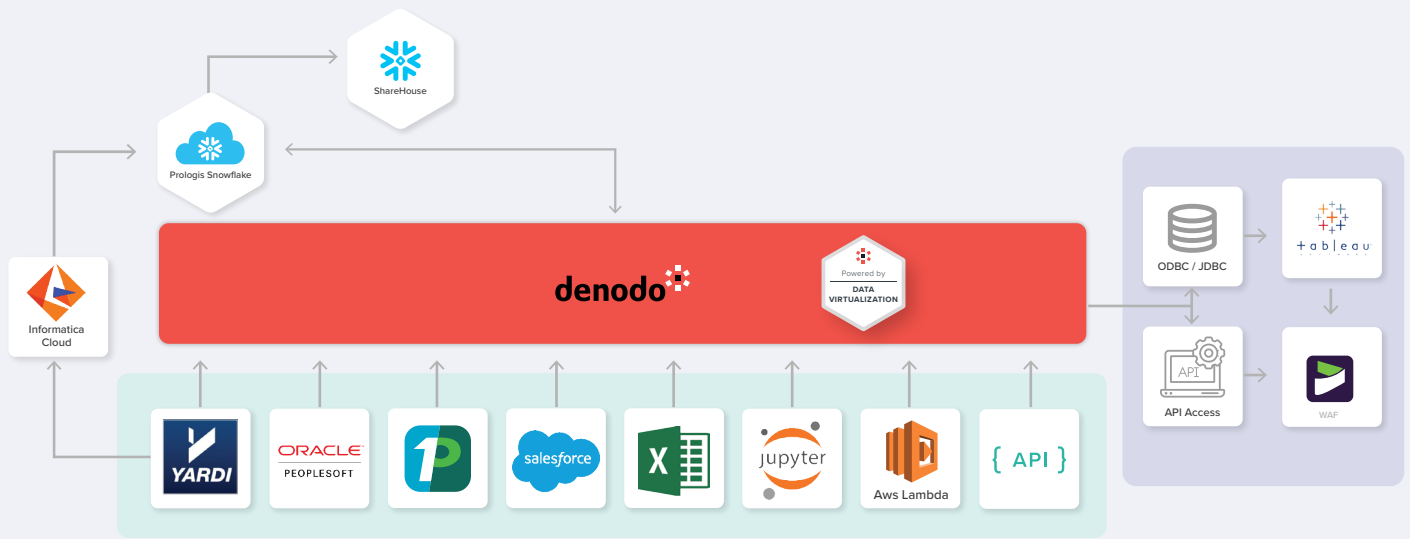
ShareHouse

Prologis Snowflake

Informatica Cloud

denodo

Powered by
DATA VIRTUALIZATION

ODBC / JDBC

tableau

API

API Access

WAF

YARDI

ORACLE
PEOPLESOFT

salesforce

X

jupyter

Aws Lambda

{ API }